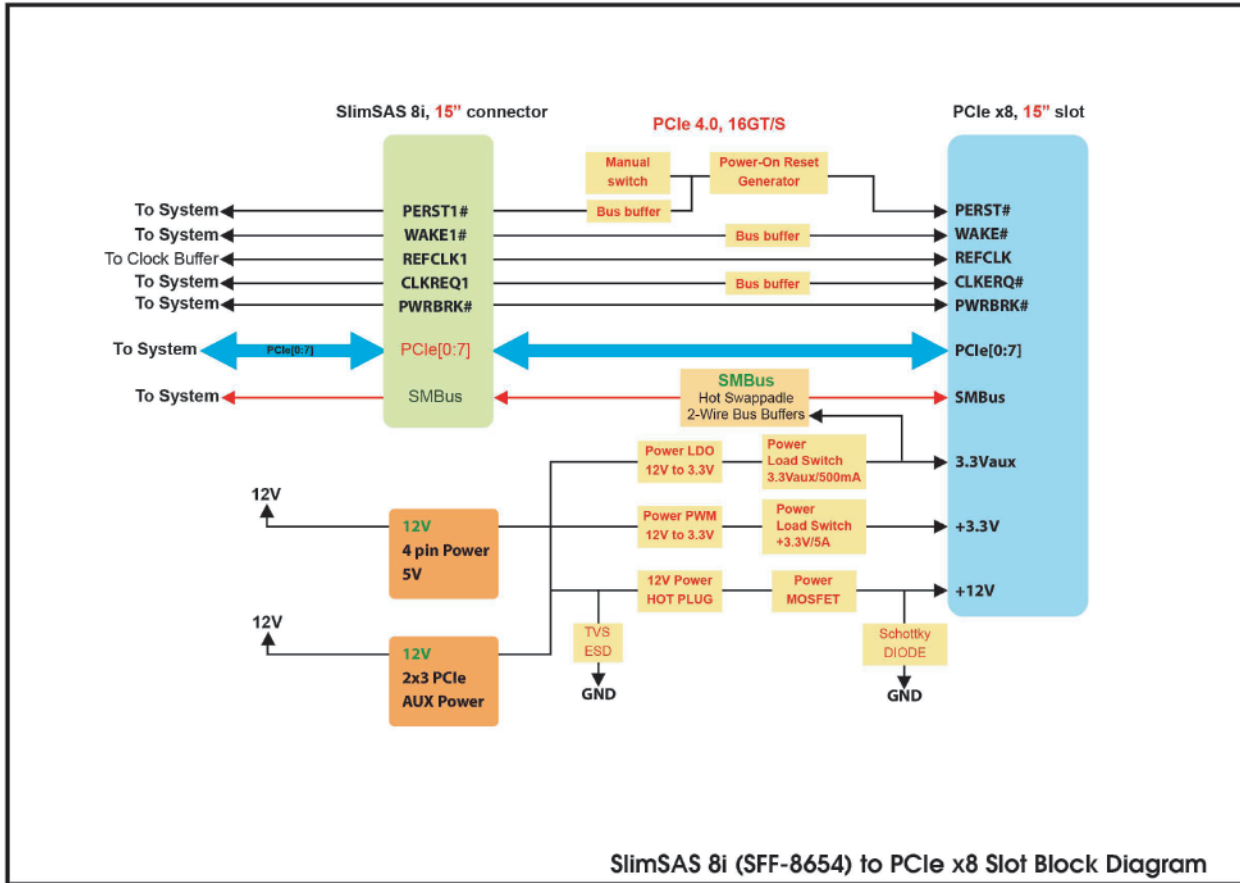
SlimSAS 8i, 15" connector

PCIe 4.0, 16GT/S

PCIe x8, 15" slot

Manual switch

Power-On Reset Generator

Bus buffer

To System

PERST1#

PERST#

To System

WAKE1#

Bus buffer

WAKE#

To Clock Buffer

REFCLK1

REFCLK

To System

CLKREQ1

Bus buffer

CLKERQ#

To System

PWRBRK#

PWRBRK#

To System

PCIe[0:7]

PCIe[0:7]

PCIe[0:7]

To System

SMBus

SMBus
Hot Swappadle
2-Wire Bus Buffers

SMBus

Power LDO
12V to 3.3V

Power
Load Switch
3.3Vaux/500mA

3.3Vaux

12V

12V
4 pin Power
5V

Power PWM
12V to 3.3V

Power
Load Switch
+3.3V/5A

+3.3V

12V Power
HOT PLUG

Power
MOSFET

+12V

12V

TVS
ESD

Schottky
DIODE

12V
2x3 PCIe
AUX Power

GND

GND

SlimSAS 8i (SFF-8654) to PCIe x8 Slot Block Diagram